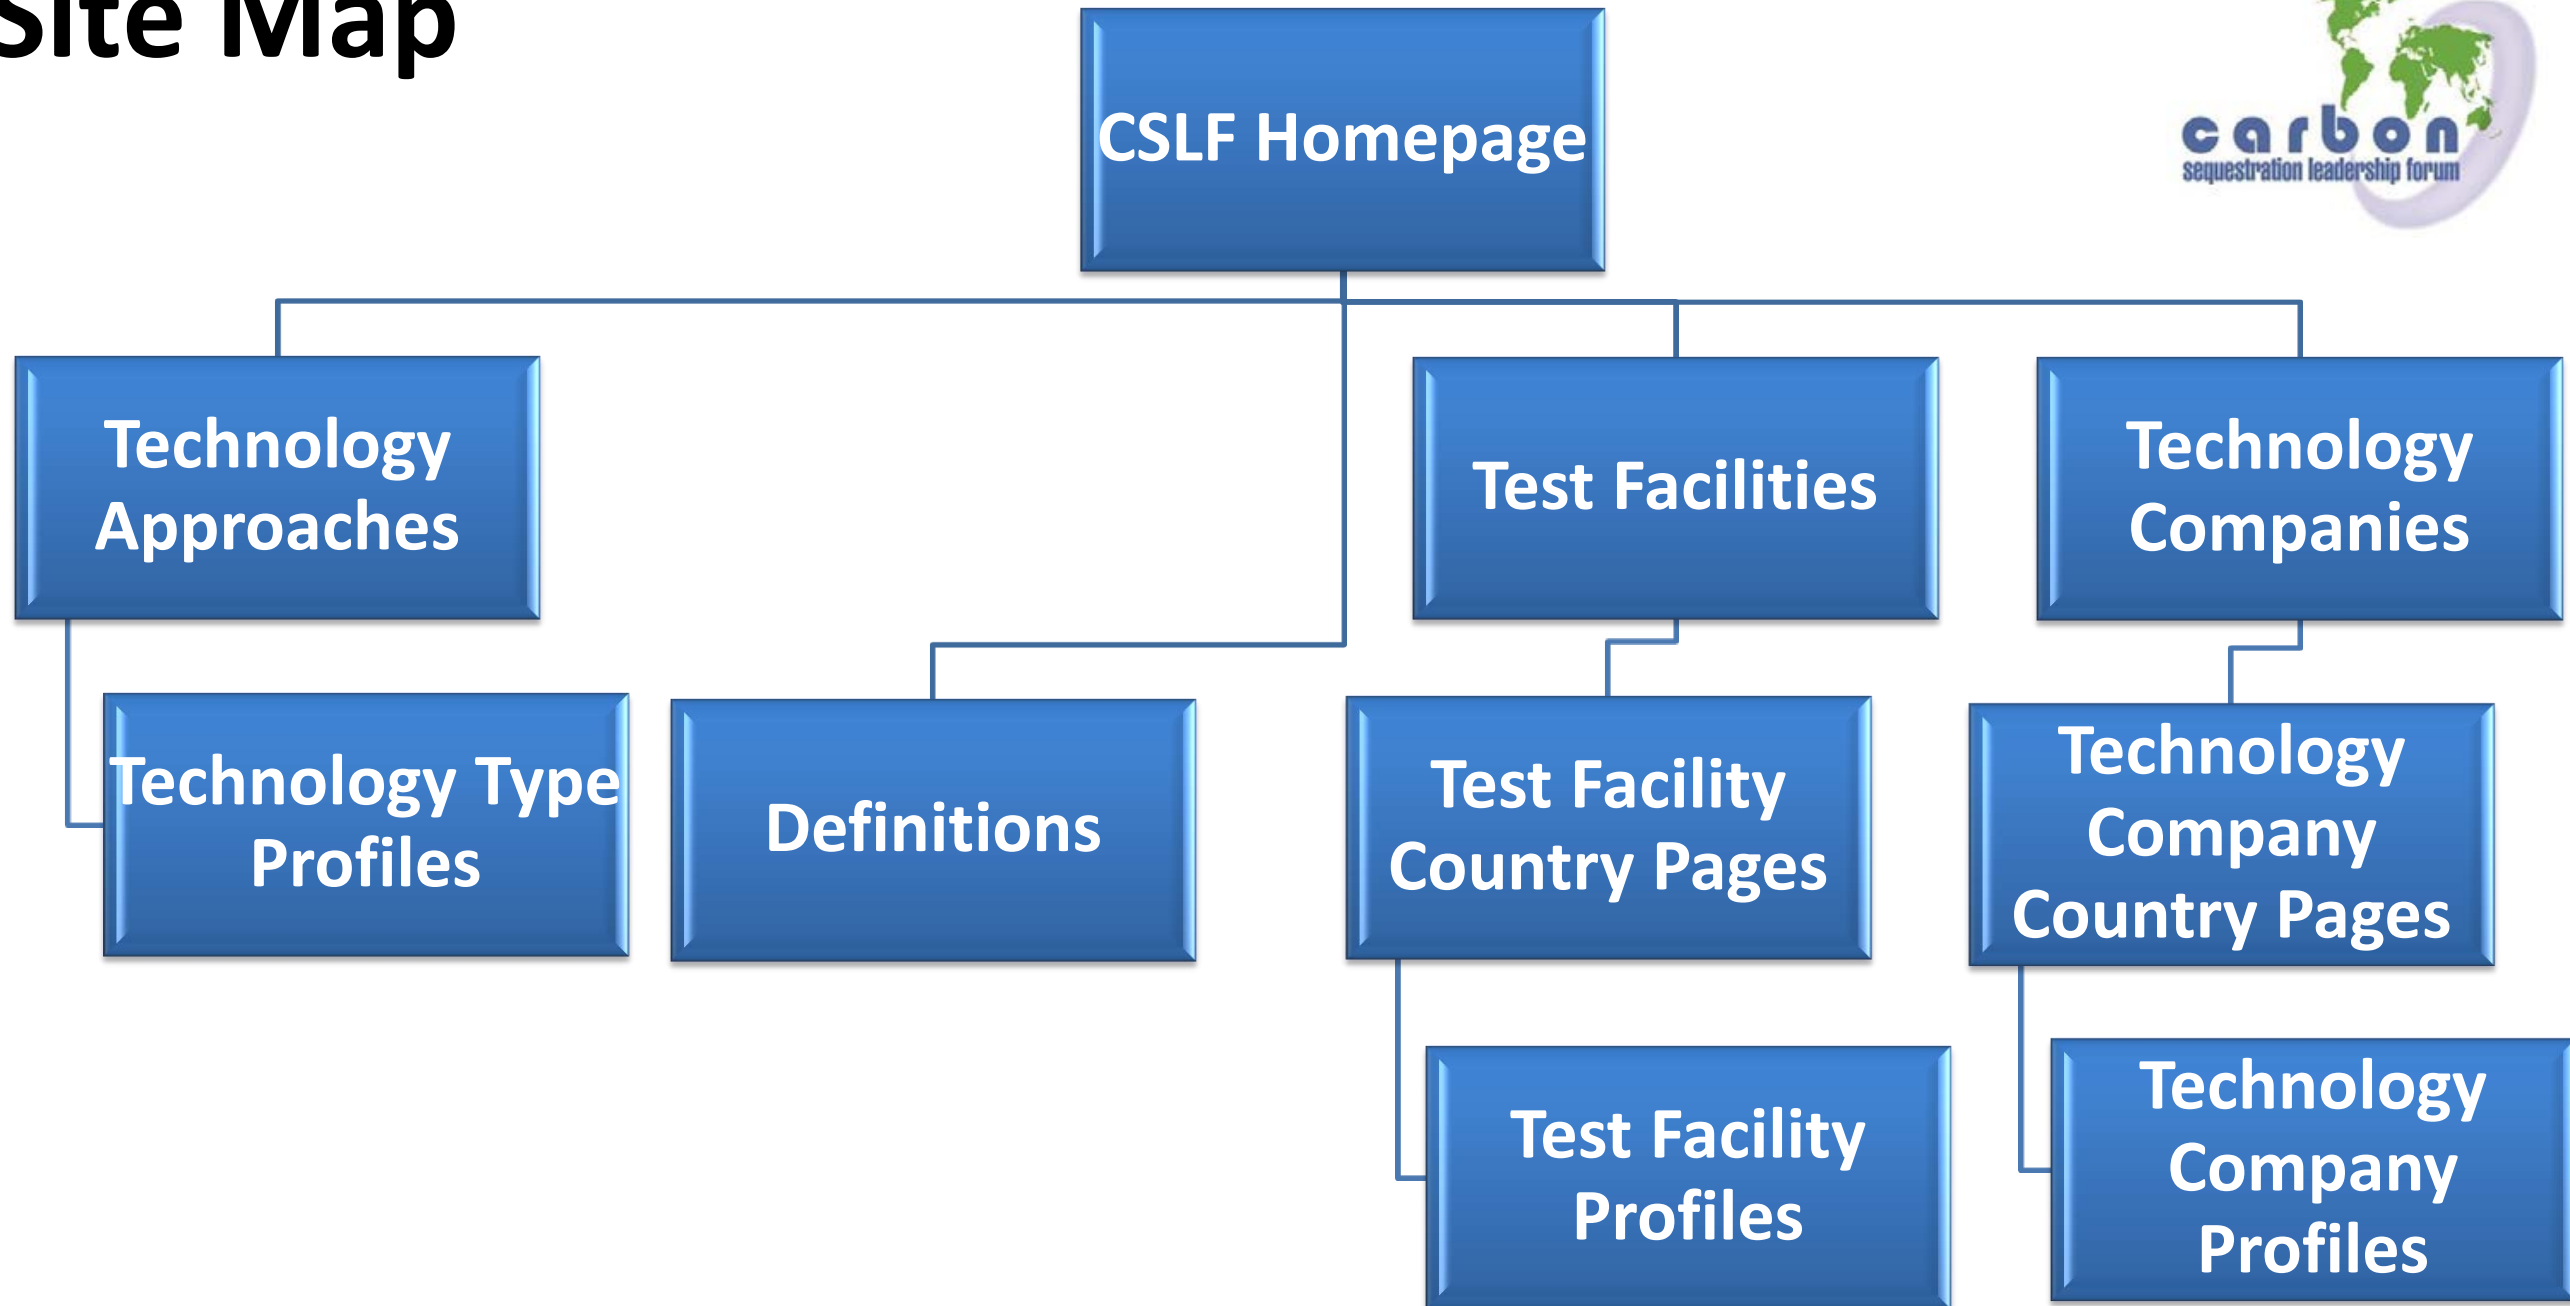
Site Map

CSLF Homepage

carbon
sequestration leadership forum

Technology Approaches

Test Facilities

Technology Companies

Technology Type Profiles

Definitions

Test Facility Country Pages

Technology Company Country Pages

Test Facility Profiles

Technology Company Profiles